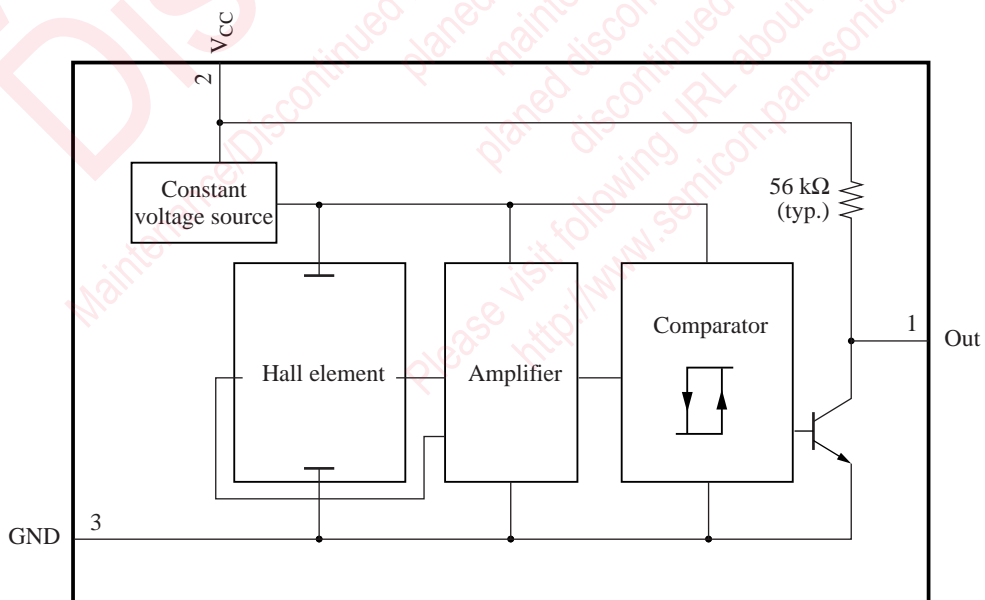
$V_{CC}$
2
Constant voltage source
56 kΩ (typ.)
Hall element
Amplifier
Comparator
1
Out
GND
3
Maintenance/Discontinued
planed maintenance
planed discontinued
discontinued
Please visit following URL about
http://www.semicon.panasonic